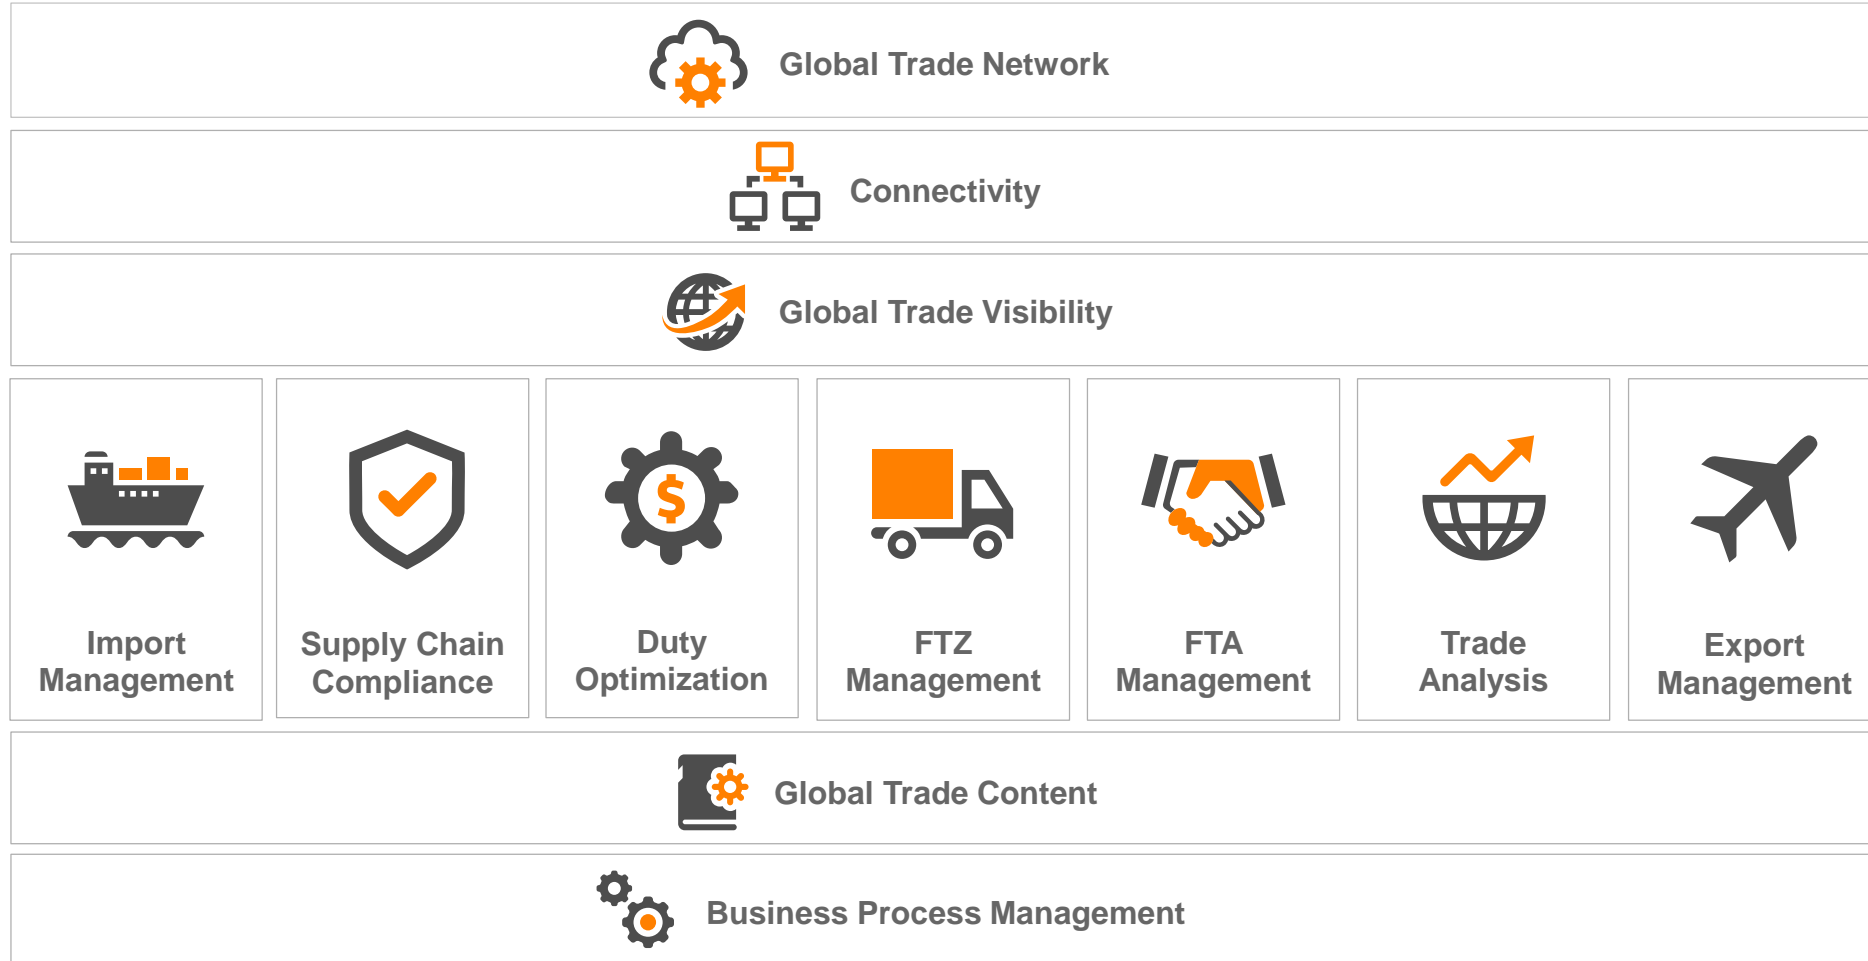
Global Trade Network

Connectivity

Global Trade Visibility

Import Management

Supply Chain Compliance

Duty Optimization

FTZ Management

FTA Management

Trade Analysis

Export Management

Global Trade Content

Business Process Management